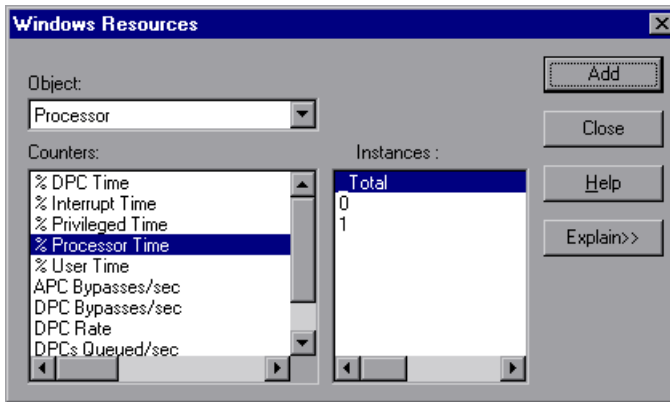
Windows Resources

Object:
Processor

Counters:
% DPC Time
% Interrupt Time
% Privileged Time
% Processor Time
% User Time
APC Bypasses/sec
DPC Bypasses/sec
DPC Rate
DPCs Queued/sec

Instances :
_Total
0
1

Add
Close
Help
Explain>>